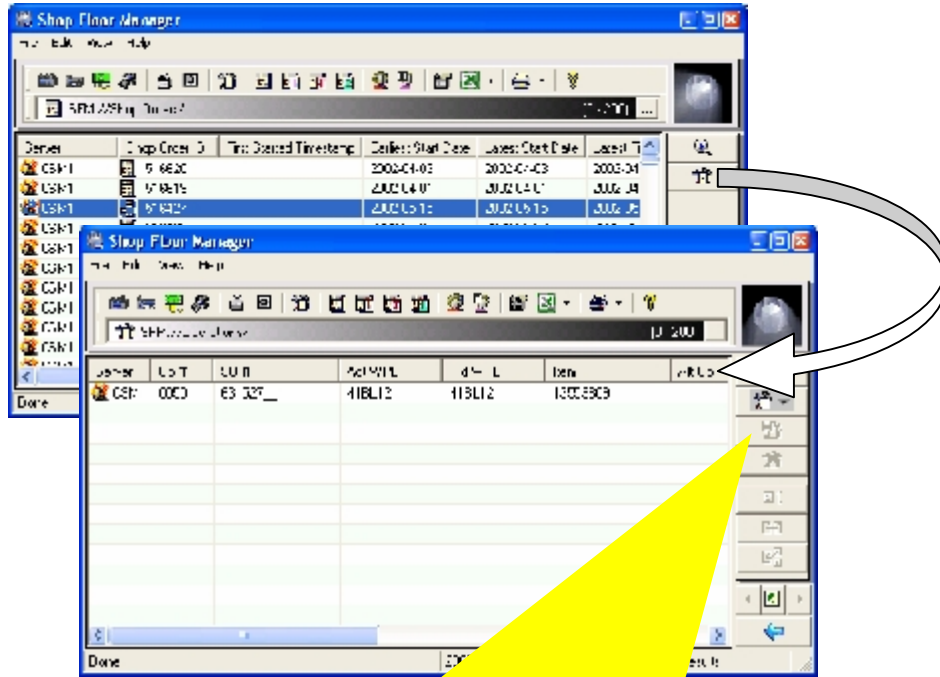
Shop Floor Manager
File Edit View Help
SFM/Shop Orders
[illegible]

| Owner | Shop Order ID | First Started Timestamp | Earliest Start Date | Latest Start Date | Latest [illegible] |
|---|---|---|---|---|---|
| CSM1 | 5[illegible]6620 | | 2002-04-03 | 2002-04-03 | 2003-04 |
| CSM1 | 5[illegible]6615 | | 2002-04-01 | 2002-04-01 | 2002-04 |
| CSM1 | 5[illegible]6622 | | 2002-05-15 | 2002-05-15 | 2002-05 |
| CSM1 | | | | | |
| CSM1 | | | | | |
| CSM1 | | | | | |
| CSM1 | | | | | |
| CSM1 | | | | | |
| CSM1 | | | | | |

Done

Shop Floor Manager
File Edit View Help
SFM/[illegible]
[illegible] 200

| Owner | Lot ID | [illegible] | Act WIP L | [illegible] L | Item | Alt O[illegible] |
|---|---|---|---|---|---|---|
| CSM | 0000 | 63 327_ | 41BL12 | 41BL12 | 13053909 | |

Done
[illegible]